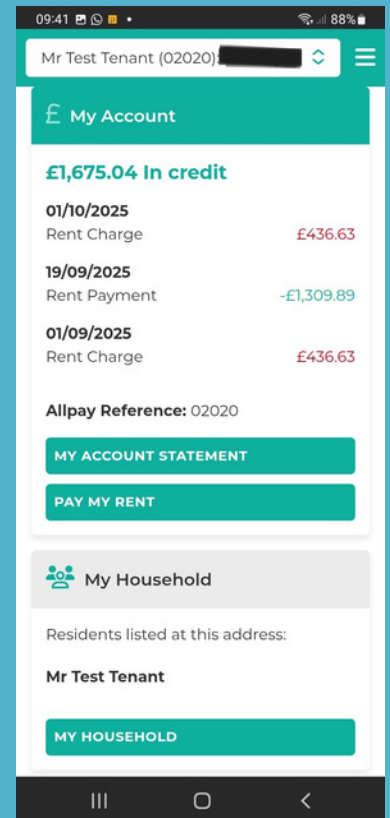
09:41 88%

Mr Test Tenant (02020): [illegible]

£ My Account

£1,675.04 In credit

01/10/2025
Rent Charge £436.63

19/09/2025
Rent Payment -£1,309.89

01/09/2025
Rent Charge £436.63

Allpay Reference: 02020

MY ACCOUNT STATEMENT

PAY MY RENT

My Household

Residents listed at this address:

Mr Test Tenant

MY HOUSEHOLD